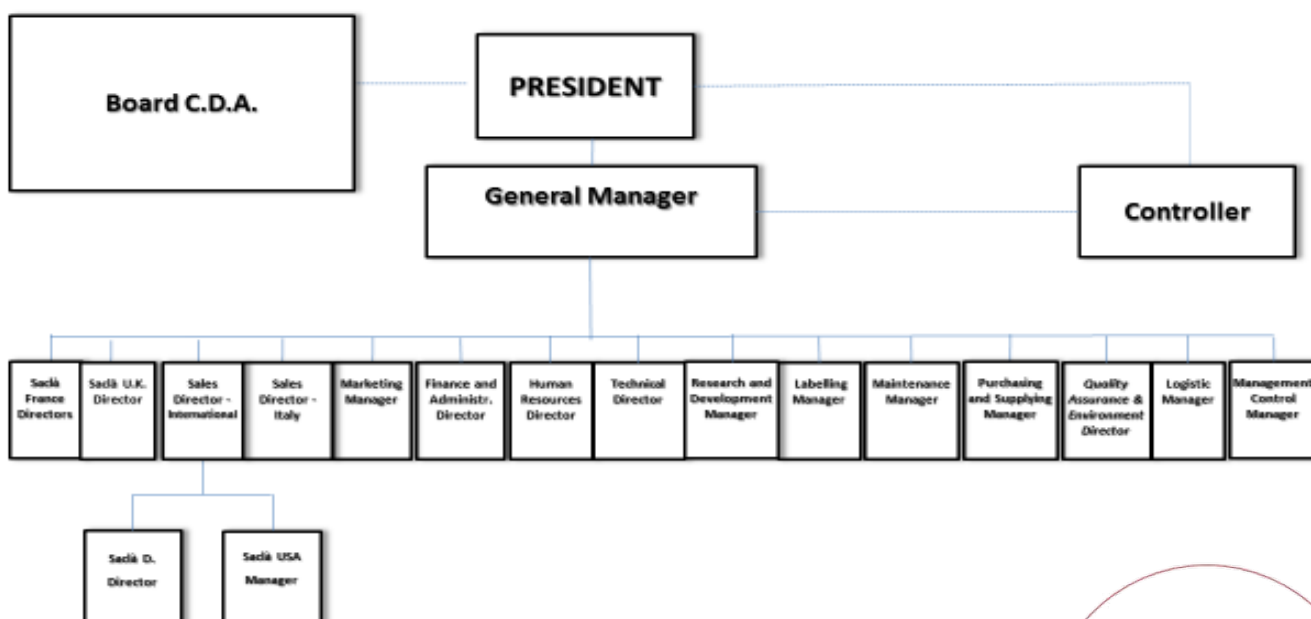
Board C.D.A.

PRESIDENT

General Manager

Controller

Saclà France Directors

Saclà U.K. Director

Sales Director - International

Sales Director - Italy

Marketing Manager

Finance and Administr. Director

Human Resources Director

Technical Director

Research and Development Manager

Labelling Manager

Maintenance Manager

Purchasing and Supplying Manager

Quality Assurance & Environment Director

Logistic Manager

Management Control Manager

Saclà D. Director

Saclà USA Manager